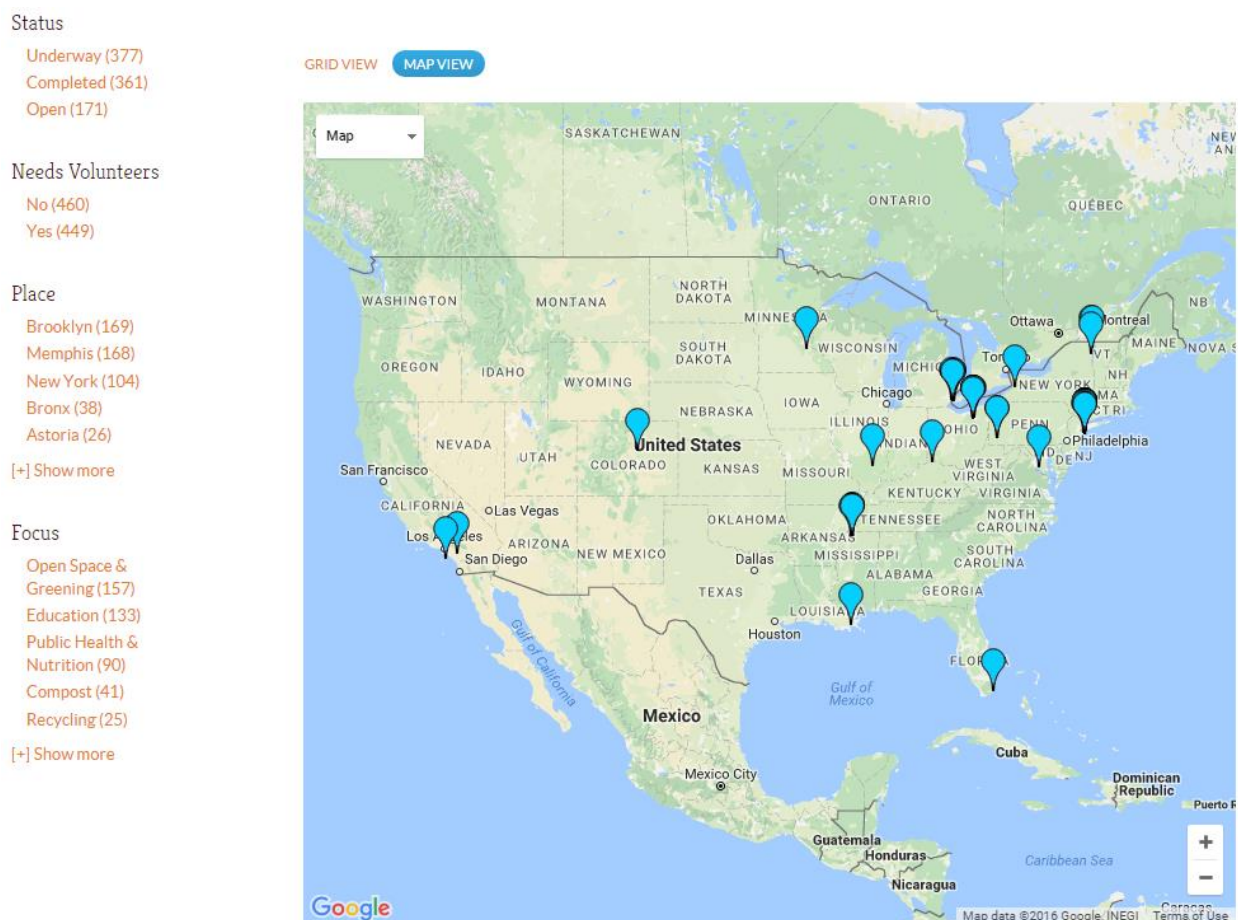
Status
Underway (377)
Completed (361)
Open (171)

Needs Volunteers
No (460)
Yes (449)

Place
Brooklyn (169)
Memphis (168)
New York (104)
Bronx (38)
Astoria (26)
[+] Show more

Focus
Open Space & Greening (157)
Education (133)
Public Health & Nutrition (90)
Compost (41)
Recycling (25)
[+] Show more

GRID VIEW
MAP VIEW

Map

SASKATCHEWAN
ONTARIO
QUEBEC
NEW
AN
NB
NOVA S
WASHINGTON
MONTANA
NORTH DAKOTA
MINNESOTA
Ottawa
Montreal
SOUTH DAKOTA
WISCONSIN
MAINE
OREGON
IDAHO
WYOMING
MICHIGAN
Toronto
VT
NH
NEW YORK
MA
CT
Chicago
IOWA
NEBRASKA
ILLINOIS
OHIO
PENN
NEVADA
UTAH
United States
INDIANA
Philadelphia
NJ
DE
MD
San Francisco
COLORADO
KANSAS
MISSOURI
WEST VIRGINIA
VIRGINIA
KENTUCKY
CALIFORNIA
Las Vegas
TENNESSEE
NORTH CAROLINA
OKLAHOMA
Los Angeles
ARIZONA
ARKANSAS
San Diego
NEW MEXICO
Dallas
MISSISSIPPI
SOUTH CAROLINA
ALABAMA
GEORGIA
TEXAS
LOUISIANA
Houston
Gulf of California
FLORIDA
Gulf of Mexico
Mexico
Cuba
Dominican Republic
Mexico City
Puerto R
Guatemala
Honduras
Caribbean Sea
Nicaragua
Caracas
Google
Map data ©2016 Google, INEGI
Terms of Use